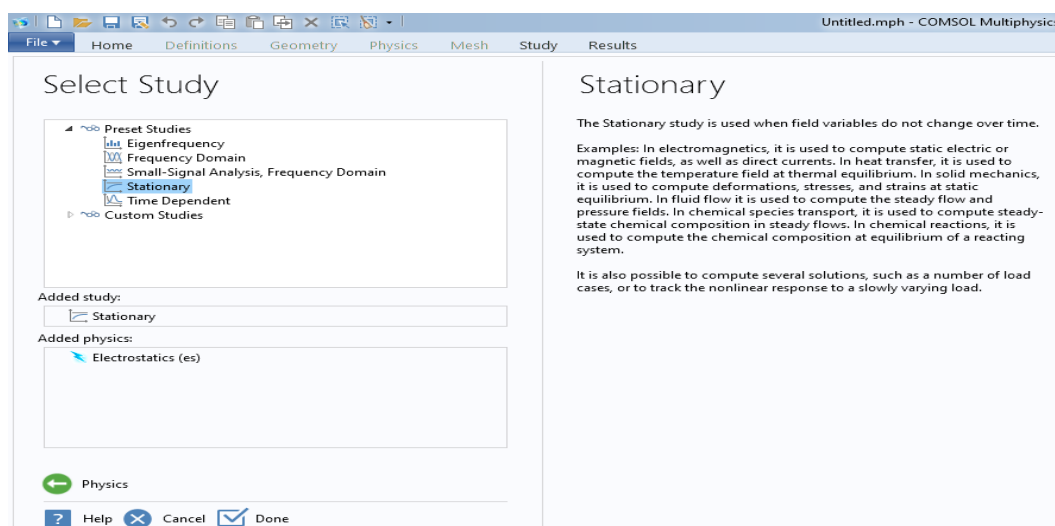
Untitled.mph - COMSOL Multiphysics

File ▾ Home Definitions Geometry Physics Mesh Study Results

Select Study

Preset Studies
Eigenfrequency
Frequency Domain
Small-Signal Analysis, Frequency Domain
Stationary
Time Dependent
Custom Studies

Added study:
Stationary

Added physics:
Electrostatics (es)

Physics

Help Cancel Done

Stationary

The Stationary study is used when field variables do not change over time.

Examples: In electromagnetics, it is used to compute static electric or magnetic fields, as well as direct currents. In heat transfer, it is used to compute the temperature field at thermal equilibrium. In solid mechanics, it is used to compute deformations, stresses, and strains at static equilibrium. In fluid flow it is used to compute the steady flow and pressure fields. In chemical species transport, it is used to compute steady-state chemical composition in steady flows. In chemical reactions, it is used to compute the chemical composition at equilibrium of a reacting system.

It is also possible to compute several solutions, such as a number of load cases, or to track the nonlinear response to a slowly varying load.